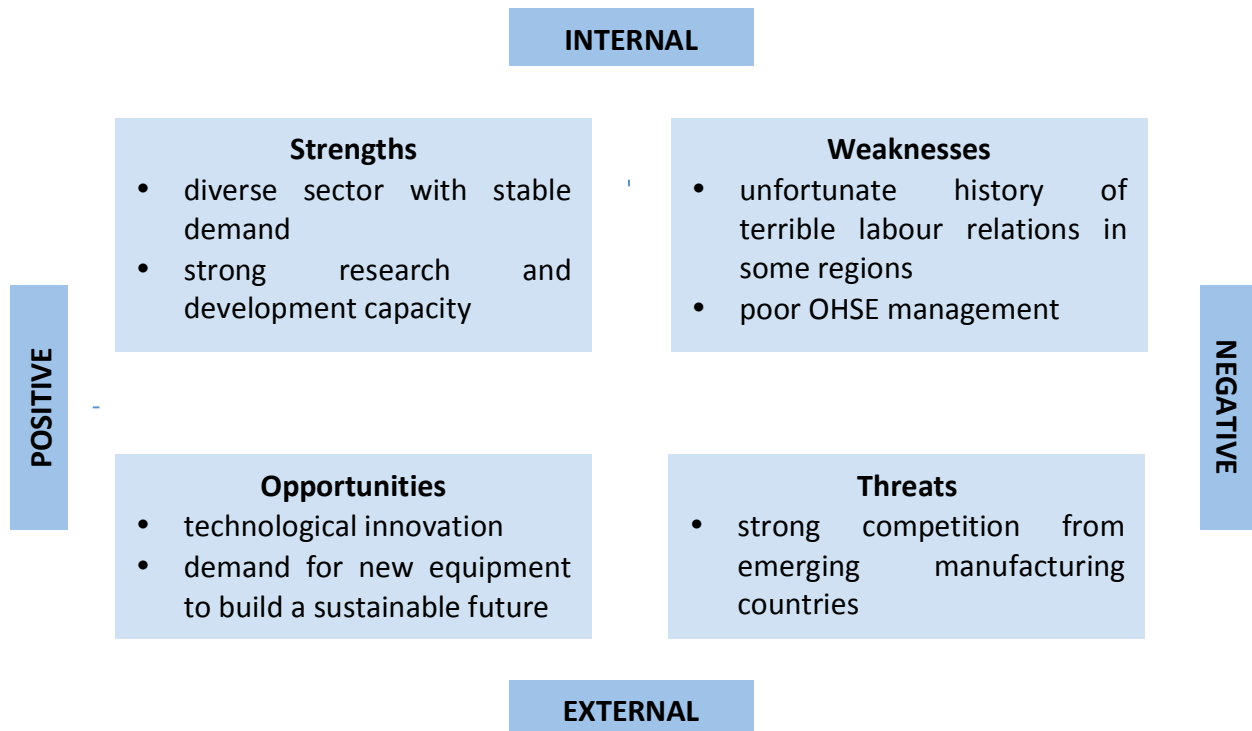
INTERNAL

POSITIVE

Strengths
- diverse sector with stable demand
- strong research and development capacity

Weaknesses
- unfortunate history of terrible labour relations in some regions
- poor OHSE management

NEGATIVE

Opportunities
- technological innovation
- demand for new equipment to build a sustainable future

Threats
- strong competition from emerging manufacturing countries

EXTERNAL